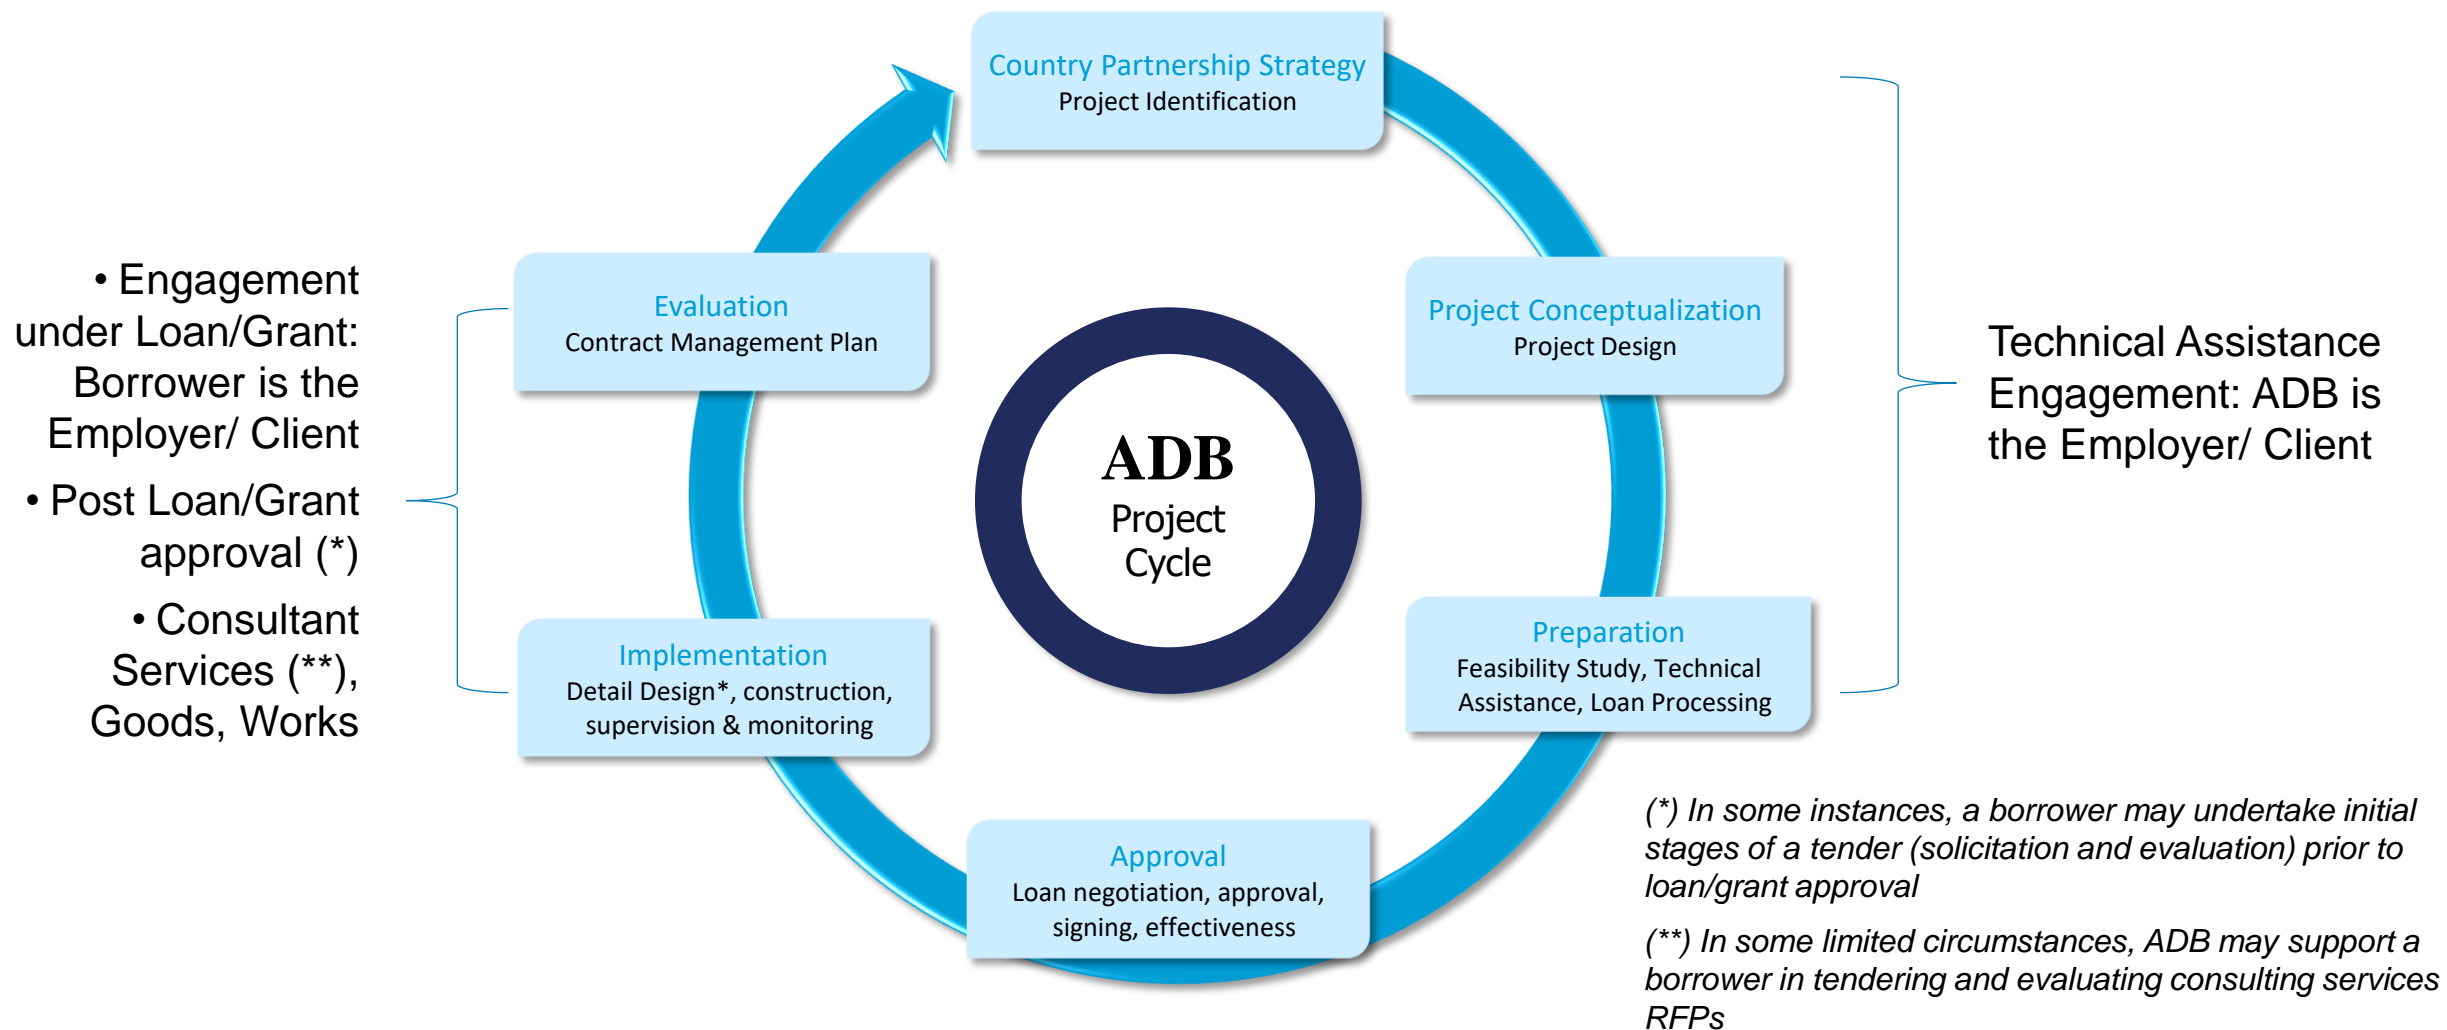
• Engagement under Loan/Grant: Borrower is the Employer/ Client

• Post Loan/Grant approval (*)

• Consultant Services (**), Goods, Works

Country Partnership Strategy
Project Identification

Project Conceptualization
Project Design

Preparation
Feasibility Study, Technical Assistance, Loan Processing

Approval
Loan negotiation, approval, signing, effectiveness

Implementation
Detail Design*, construction, supervision & monitoring

Evaluation
Contract Management Plan

ADB
Project Cycle

Technical Assistance Engagement: ADB is the Employer/ Client

(*) In some instances, a borrower may undertake initial stages of a tender (solicitation and evaluation) prior to loan/grant approval

(**) In some limited circumstances, ADB may support a borrower in tendering and evaluating consulting services RFPs